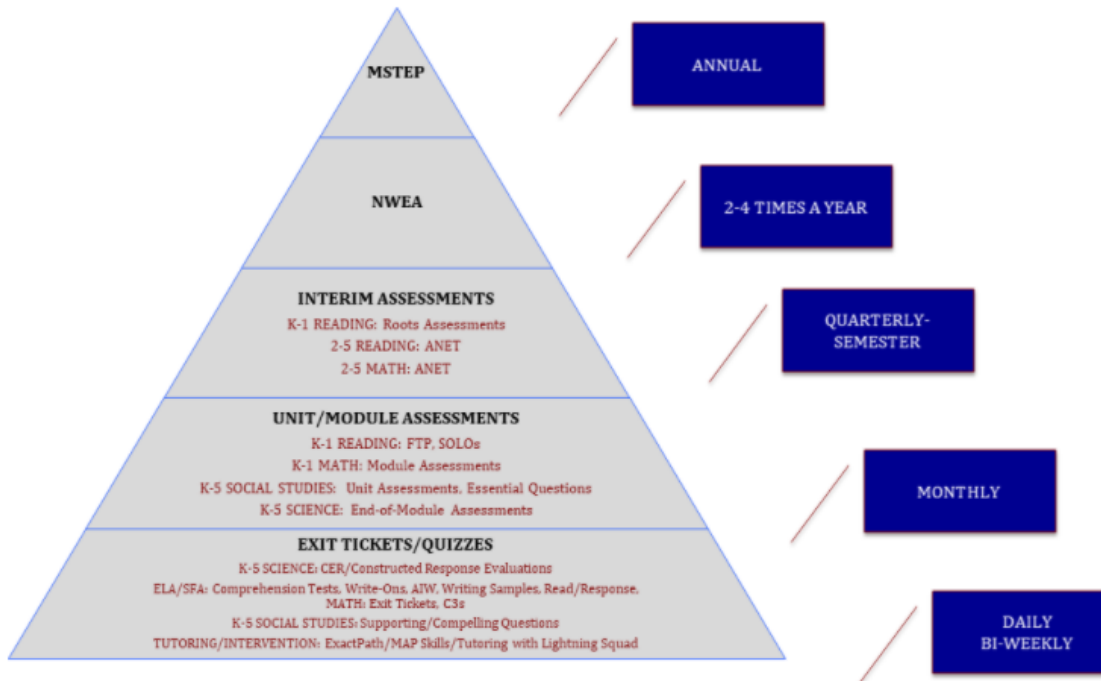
MSTEP

ANNUAL

NWEA

2-4 TIMES A YEAR

INTERIM ASSESSMENTS
K-1 READING: Roots Assessments
2-5 READING: ANET
2-5 MATH: ANET

QUARTERLY-SEMESTER

UNIT/MODULE ASSESSMENTS
K-1 READING: FTP, SOLOs
K-1 MATH: Module Assessments
K-5 SOCIAL STUDIES: Unit Assessments, Essential Questions
K-5 SCIENCE: End-of-Module Assessments

MONTHLY

EXIT TICKETS/QUIZZES
K-5 SCIENCE: CER/Constructed Response Evaluations
ELA/SFA: Comprehension Tests, Write-Ons, AIW, Writing Samples, Read/Response, MATH: Exit Tickets, C3s
K-5 SOCIAL STUDIES: Supporting/Compelling Questions
TUTORING/INTERVENTION: ExactPath/MAP Skills/Tutoring with Lightning Squad

DAILY
BI-WEEKLY